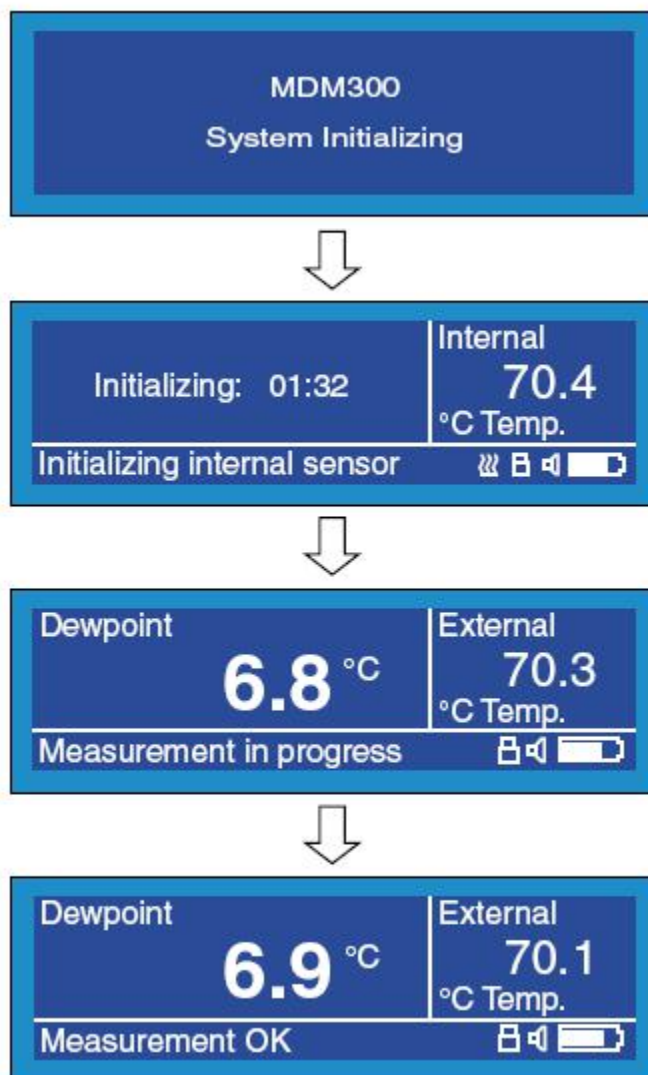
MDM300
System Initializing

Initializing: 01:32

Internal
70.4
°C Temp.

Initializing internal sensor

Dewpoint
6.8 °C

External
70.3
°C Temp.

Measurement in progress

Dewpoint
6.9 °C

External
70.1
°C Temp.

Measurement OK